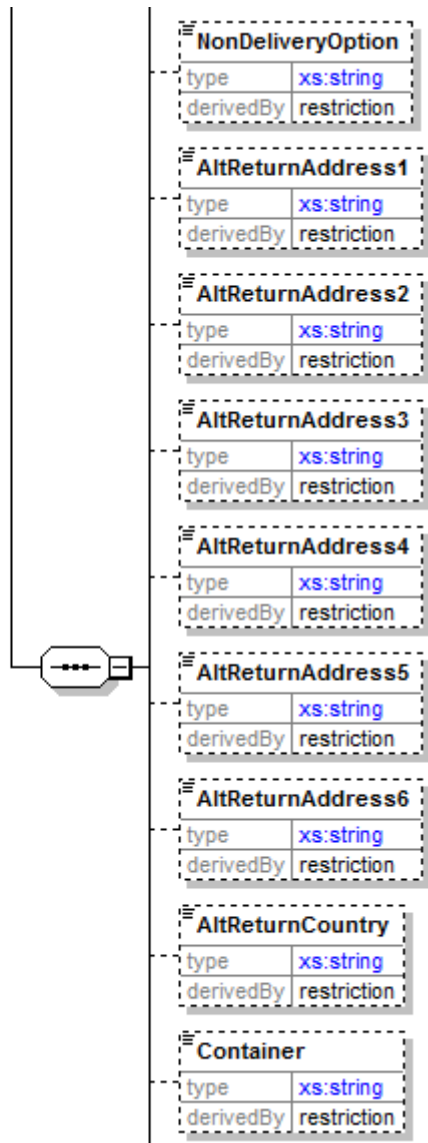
NonDeliveryOption

| type | xs:string |
|---|---|
| derivedBy | restriction |

AltReturnAddress1

| type | xs:string |
|---|---|
| derivedBy | restriction |

AltReturnAddress2

| type | xs:string |
|---|---|
| derivedBy | restriction |

AltReturnAddress3

| type | xs:string |
|---|---|
| derivedBy | restriction |

AltReturnAddress4

| type | xs:string |
|---|---|
| derivedBy | restriction |

AltReturnAddress5

| type | xs:string |
|---|---|
| derivedBy | restriction |

AltReturnAddress6

| type | xs:string |
|---|---|
| derivedBy | restriction |

AltReturnCountry

| type | xs:string |
|---|---|
| derivedBy | restriction |

Container

| type | xs:string |
|---|---|
| derivedBy | restriction |